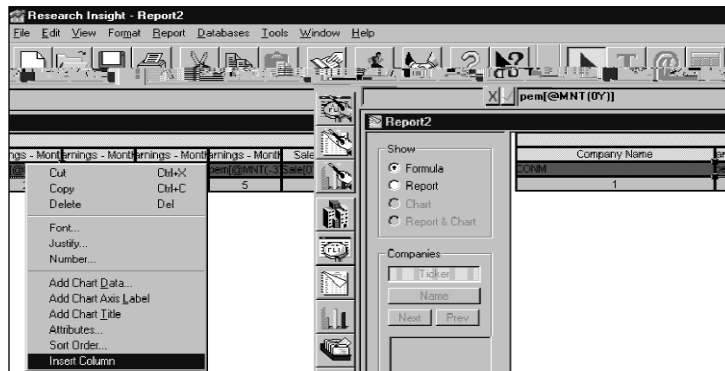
Research Insight - Report2

File Edit View Format Report Databases Tools Window Help

X ✓ pem[@MNT(0Y)]

Report2

ngs - Mont arnings - Mont arnings - Mont arnings - Month Sale

@ pem[@MNT(-3 Sale(@

5

Cut Ctrl+X
Copy Ctrl+C
Delete Del
Font...
Justify...
Number...
Add Chart Data...
Add Chart Axis Label
Add Chart Title
Attributes...
Sort Order...
Insert Column

Show
Formula
Report
Chart
Report & Chart

Companies
Ticker
Name
Next Prev

Company Name
CONM
1